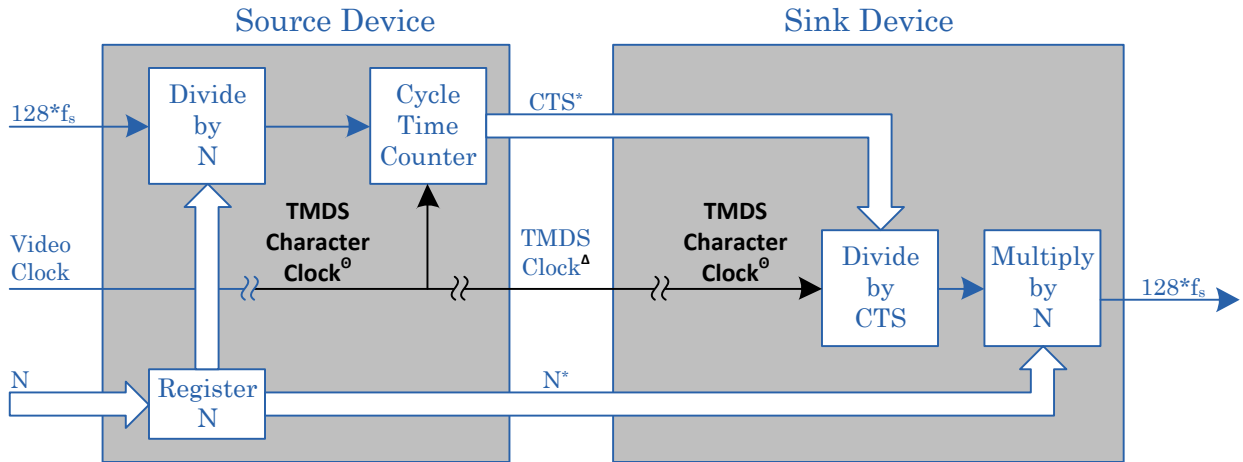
Source Device

Sink Device

$128*f_s$

Divide by N

Cycle Time Counter

$CTS^*$

Video Clock

TMDS Character Clock$^{\Theta}$

TMDS Clock$^{\Delta}$

TMDS Character Clock$^{\Theta}$

Divide by CTS

Multiply by N

$128*f_s$

N

Register N

$N^*$